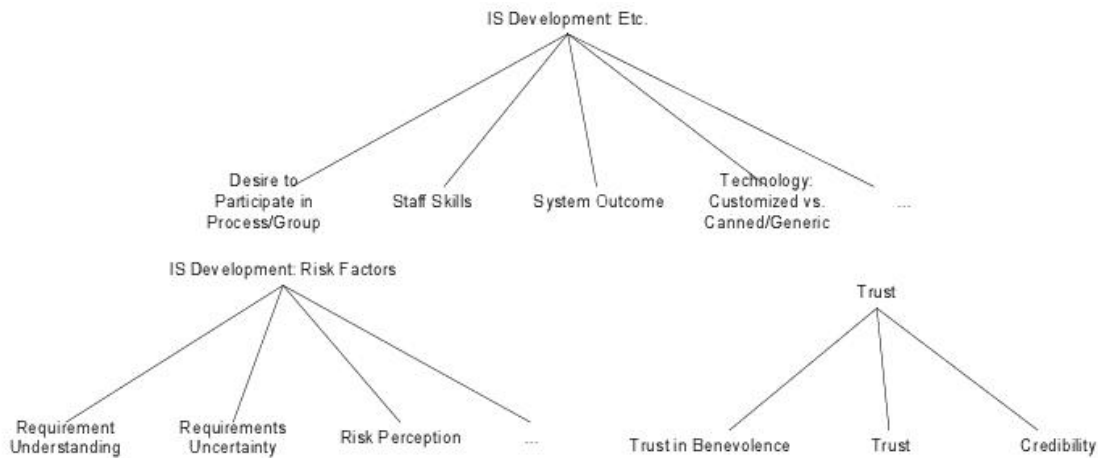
IS Development: Etc.

Desire to Participate in Process/Group

Staff Skills

System Outcome

Technology: Customized vs. Canned/Generic

...

IS Development: Risk Factors

Requirement Understanding

Requirements Uncertainty

Risk Perception

...

Trust

Trust in Benevolence

Trust

Credibility